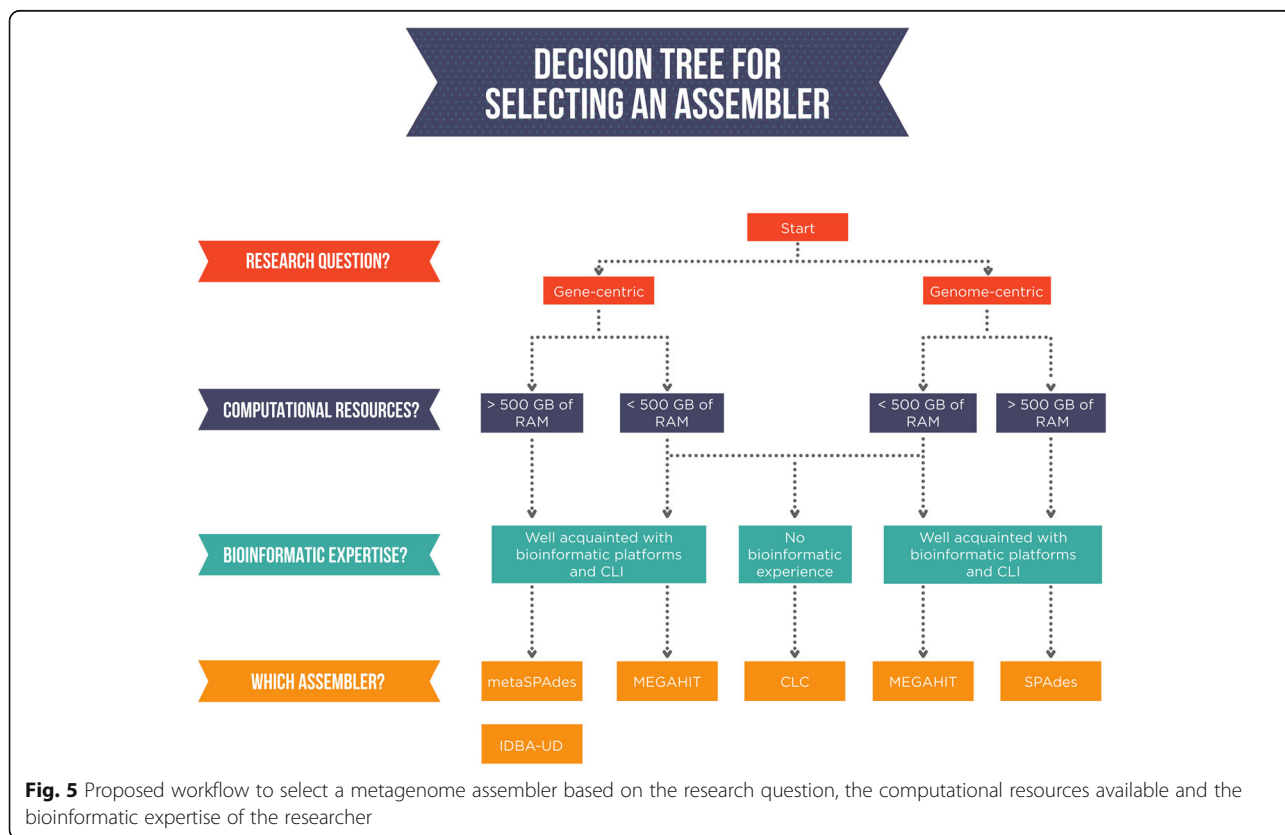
DECISION TREE FOR SELECTING AN ASSEMBLER

Start

RESEARCH QUESTION?

Gene-centric

Genome-centric

COMPUTATIONAL RESOURCES?

> 500 GB of RAM

< 500 GB of RAM

< 500 GB of RAM

> 500 GB of RAM

BIOINFORMATIC EXPERTISE?

Well acquainted with bioinformatic platforms and CLI

No bioinformatic experience

Well acquainted with bioinformatic platforms and CLI

WHICH ASSEMBLER?

metaSPAdes

MEGAHIT

CLC

MEGAHIT

SPAdes

IDBA-UD

**Fig. 5** Proposed workflow to select a metagenome assembler based on the research question, the computational resources available and the bioinformatic expertise of the researcher